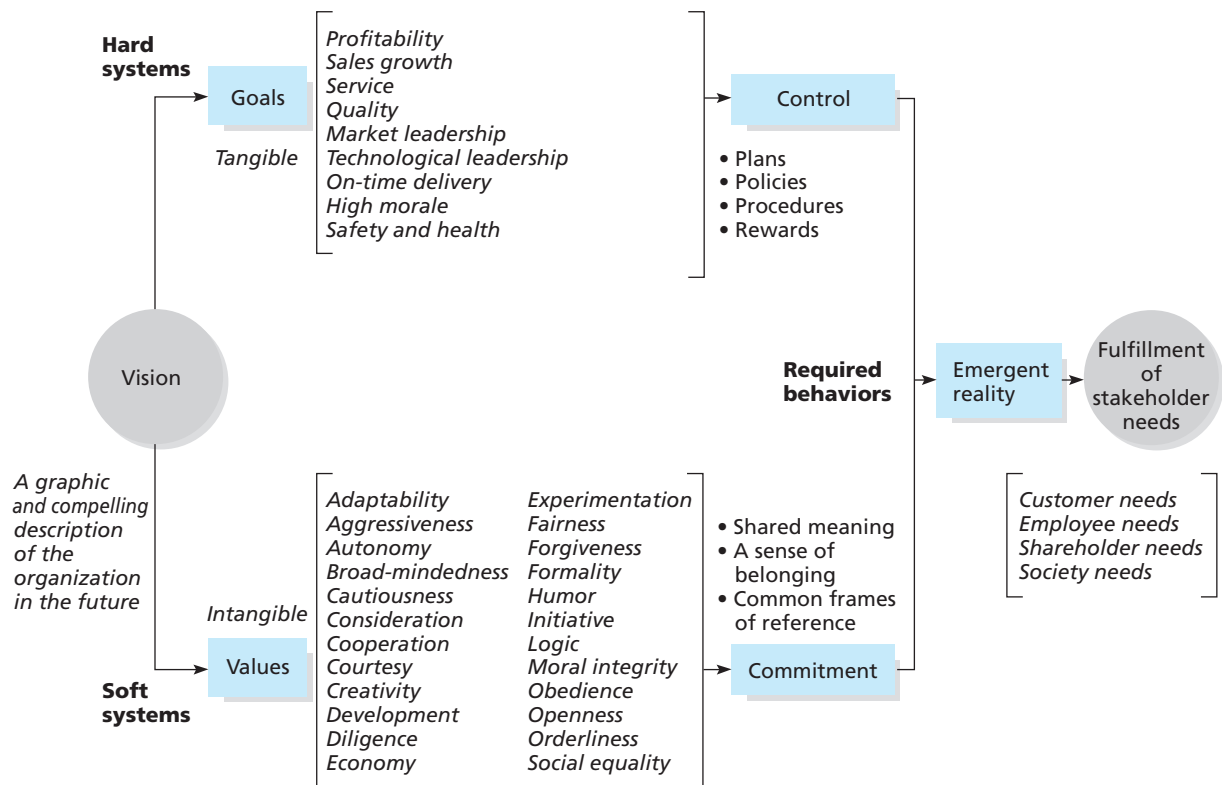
Hard systems

Goals

Tangible

Profitability
Sales growth
Service
Quality
Market leadership
Technological leadership
On-time delivery
High morale
Safety and health

Control

• Plans
• Policies
• Procedures
• Rewards

Vision

A graphic and compelling description of the organization in the future

Required behaviors

Emergent reality

Fulfillment of stakeholder needs

Customer needs
Employee needs
Shareholder needs
Society needs

Intangible

Values

Soft systems

Adaptability
Aggressiveness
Autonomy
Broad-mindedness
Cautiousness
Consideration
Cooperation
Courtesy
Creativity
Development
Diligence
Economy

Experimentation
Fairness
Forgiveness
Formality
Humor
Initiative
Logic
Moral integrity
Obedience
Openness
Orderliness
Social equality

• Shared meaning
• A sense of belonging
• Common frames of reference

Commitment